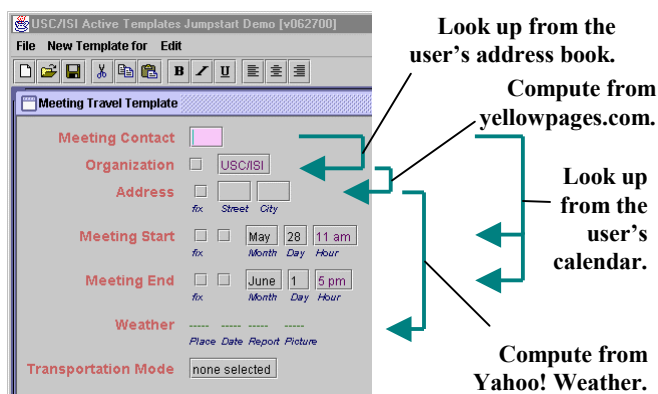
USC/ISI Active Templates Jumpstart Demo [v062700]

File New Template for Edit

B I U

Meeting Travel Template

Meeting Contact

Organization USC/ISI

Address

fix Street City

Meeting Start May 28 11 am

fix Month Day Hour

Meeting End June 1 5 pm

fix Month Day Hour

Weather ----- ----- ----- -----

Place Date Report Picture

Transportation Mode none selected

Look up from the user's address book.

Compute from yellowpages.com.

Look up from the user's calendar.

Compute from Yahoo! Weather.